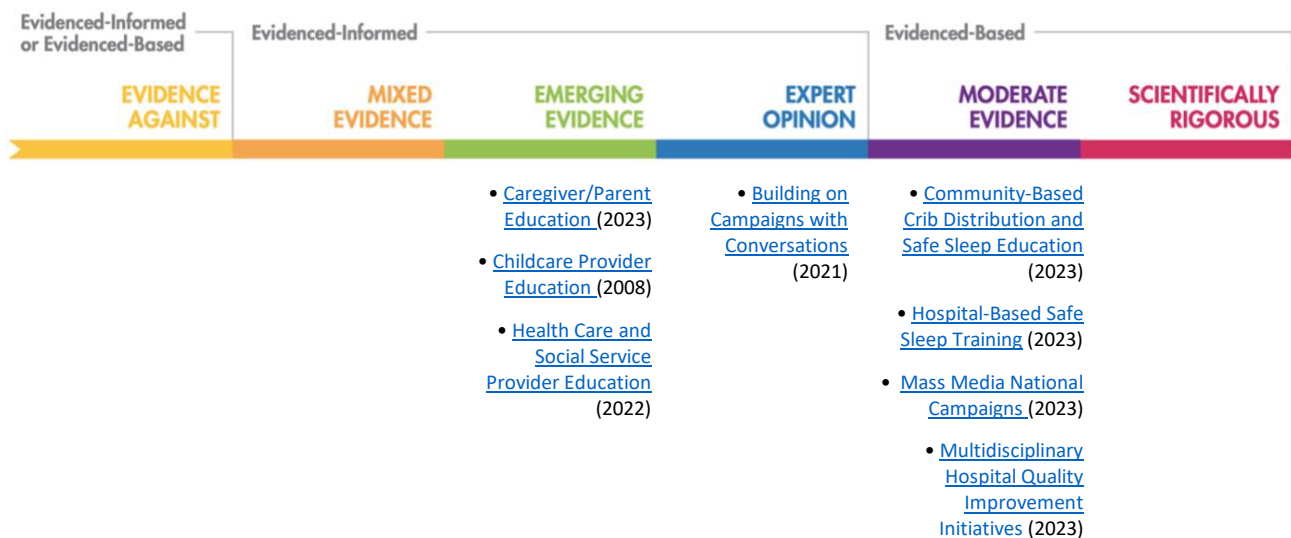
Evidenced-Informed or Evidenced-Based

Evidenced-Informed

Evidenced-Based

EVIDENCE AGAINST

MIXED EVIDENCE

EMERGING EVIDENCE

EXPERT OPINION

MODERATE EVIDENCE

SCIENTIFICALLY RIGOROUS

• Caregiver/Parent Education (2023)

• Childcare Provider Education (2008)

• Health Care and Social Service Provider Education (2022)

• Building on Campaigns with Conversations (2021)

• Community-Based Crib Distribution and Safe Sleep Education (2023)

• Hospital-Based Safe Sleep Training (2023)

• Mass Media National Campaigns (2023)

• Multidisciplinary Hospital Quality Improvement Initiatives (2023)